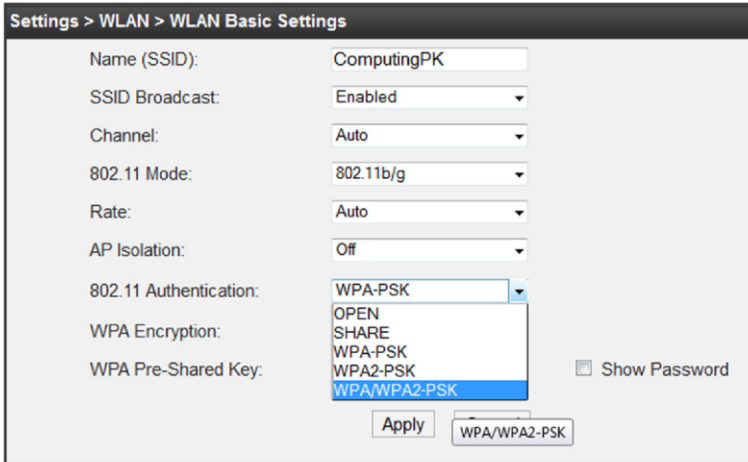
Settings > WLAN > WLAN Basic Settings

Name (SSID): ComputingPK

SSID Broadcast: Enabled

Channel: Auto

802.11 Mode: 802.11b/g

Rate: Auto

AP Isolation: Off

802.11 Authentication: WPA-PSK

WPA Encryption:

WPA Pre-Shared Key:

OPEN
SHARE
WPA-PSK
WPA2-PSK
WPA/WPA2-PSK

Show Password

Apply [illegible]

WPA/WPA2-PSK